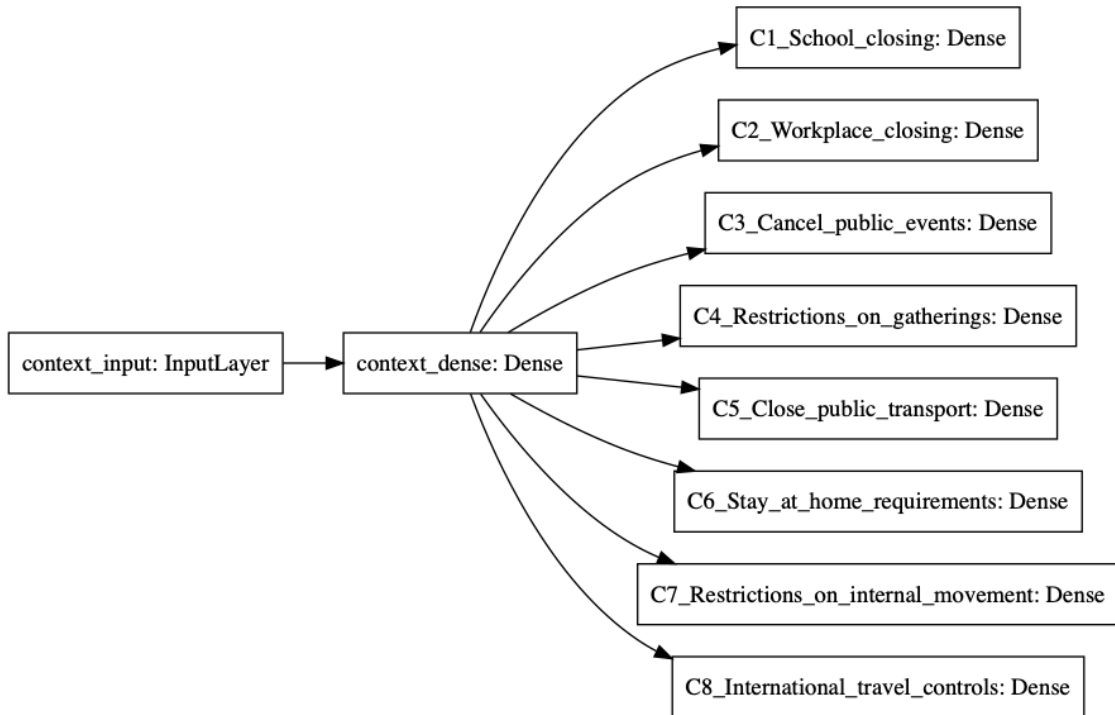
context_input: InputLayer

context_dense: Dense

C1_School_closing: Dense

C2_Workplace_closing: Dense

C3_Cancel_public_events: Dense

C4_Restrictions_on_gatherings: Dense

C5_Close_public_transport: Dense

C6_Stay_at_home_requirements: Dense

C7_Restrictions_on_internal_movement: Dense

C8_International_travel_controls: Dense